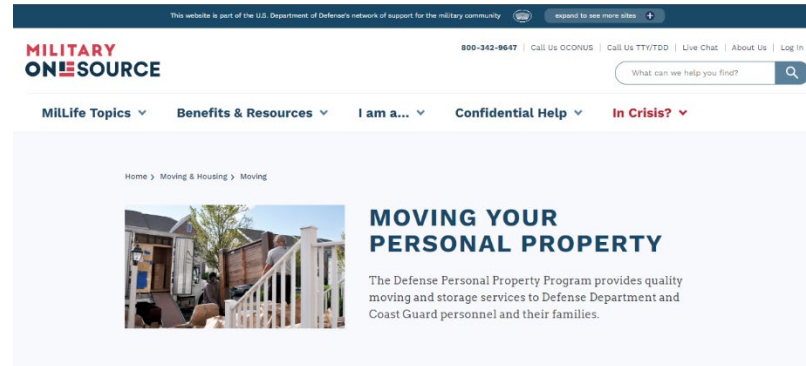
This website is part of the U.S. Department of Defense's network of support for the military community

expand to see more sites +

MILITARY ONESOURCE

800-342-9647 | Call Us OCONUS | Call Us TTY/TDD | Live Chat | About Us | Log In

What can we help you find?

MilLife Topics ⌄ Benefits & Resources ⌄ I am a... ⌄ Confidential Help ⌄ In Crisis? ⌄

Home › Moving & Housing › Moving

MOVING YOUR PERSONAL PROPERTY

The Defense Personal Property Program provides quality moving and storage services to Defense Department and Coast Guard personnel and their families.